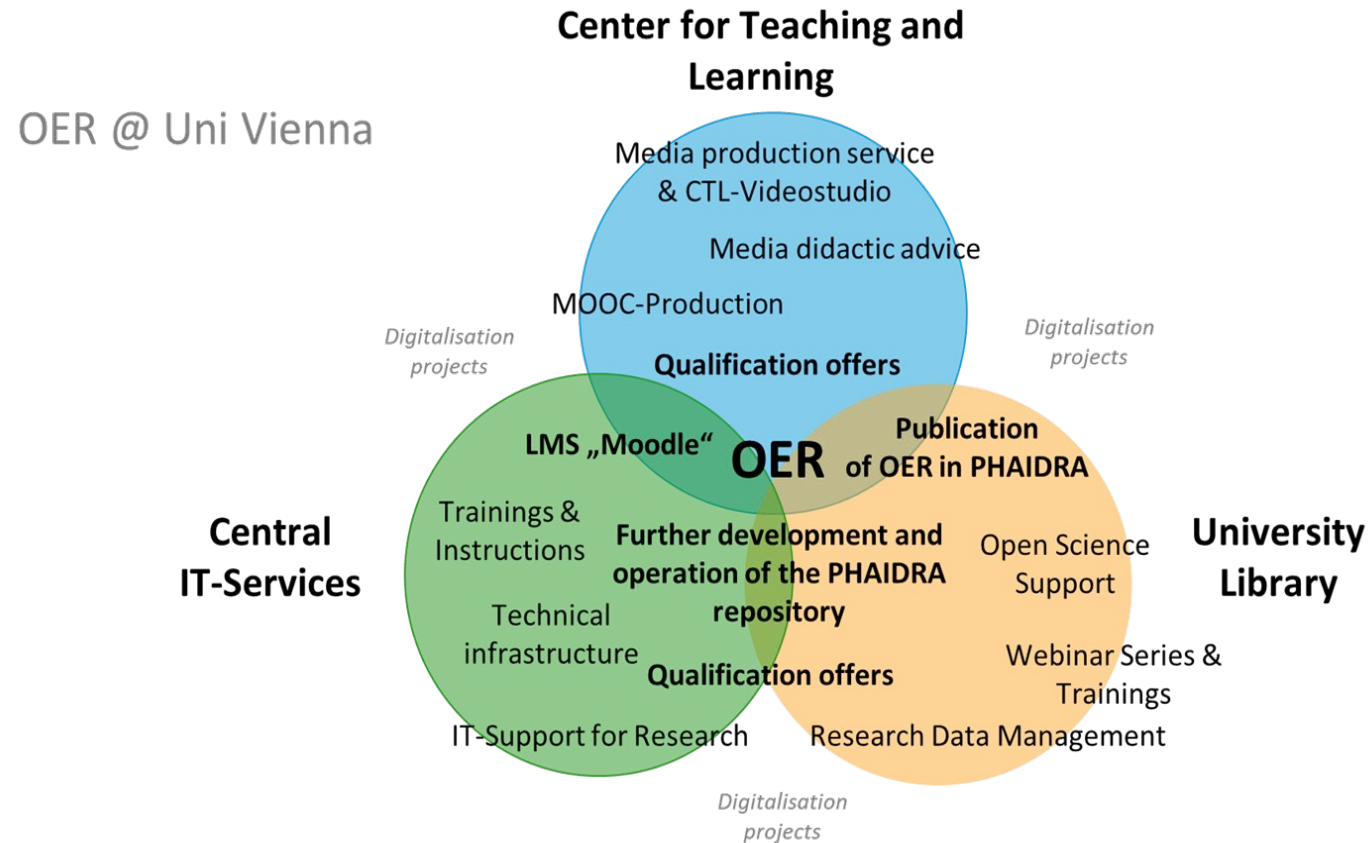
OER @ Uni Vienna

Center for Teaching and Learning

Media production service & CTL-Videostudio

Media didactic advice

MOOC-Production

Qualification offers

Digitalisation projects

Digitalisation projects

LMS „Moodle"

OER

Publication of OER in PHAIDRA

Central IT-Services

Trainings & Instructions

Technical infrastructure

IT-Support for Research

Further development and operation of the PHAIDRA repository

Qualification offers

University Library

Open Science Support

Webinar Series & Trainings

Research Data Management

Digitalisation projects